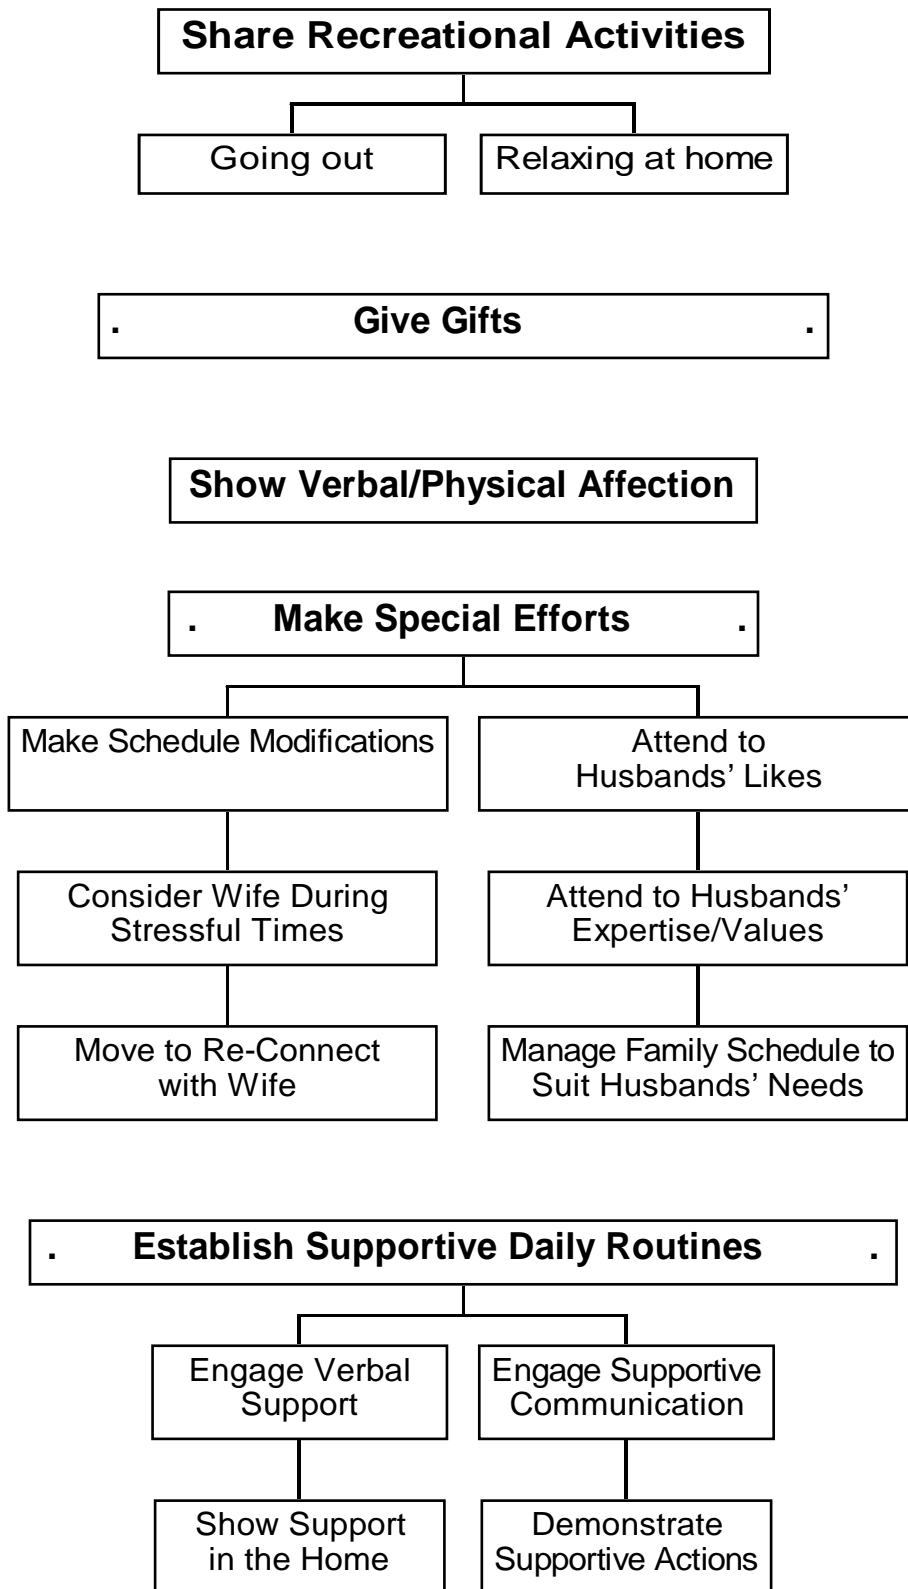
**Share Recreational Activities**

Going out

Relaxing at home

**. Give Gifts .**

**Show Verbal/Physical Affection**

**. Make Special Efforts .**

Make Schedule Modifications

Consider Wife During Stressful Times

Move to Re-Connect with Wife

Attend to Husbands' Likes

Attend to Husbands' Expertise/Values

Manage Family Schedule to Suit Husbands' Needs

**. Establish Supportive Daily Routines .**

Engage Verbal Support

Show Support in the Home

Engage Supportive Communication

Demonstrate Supportive Actions